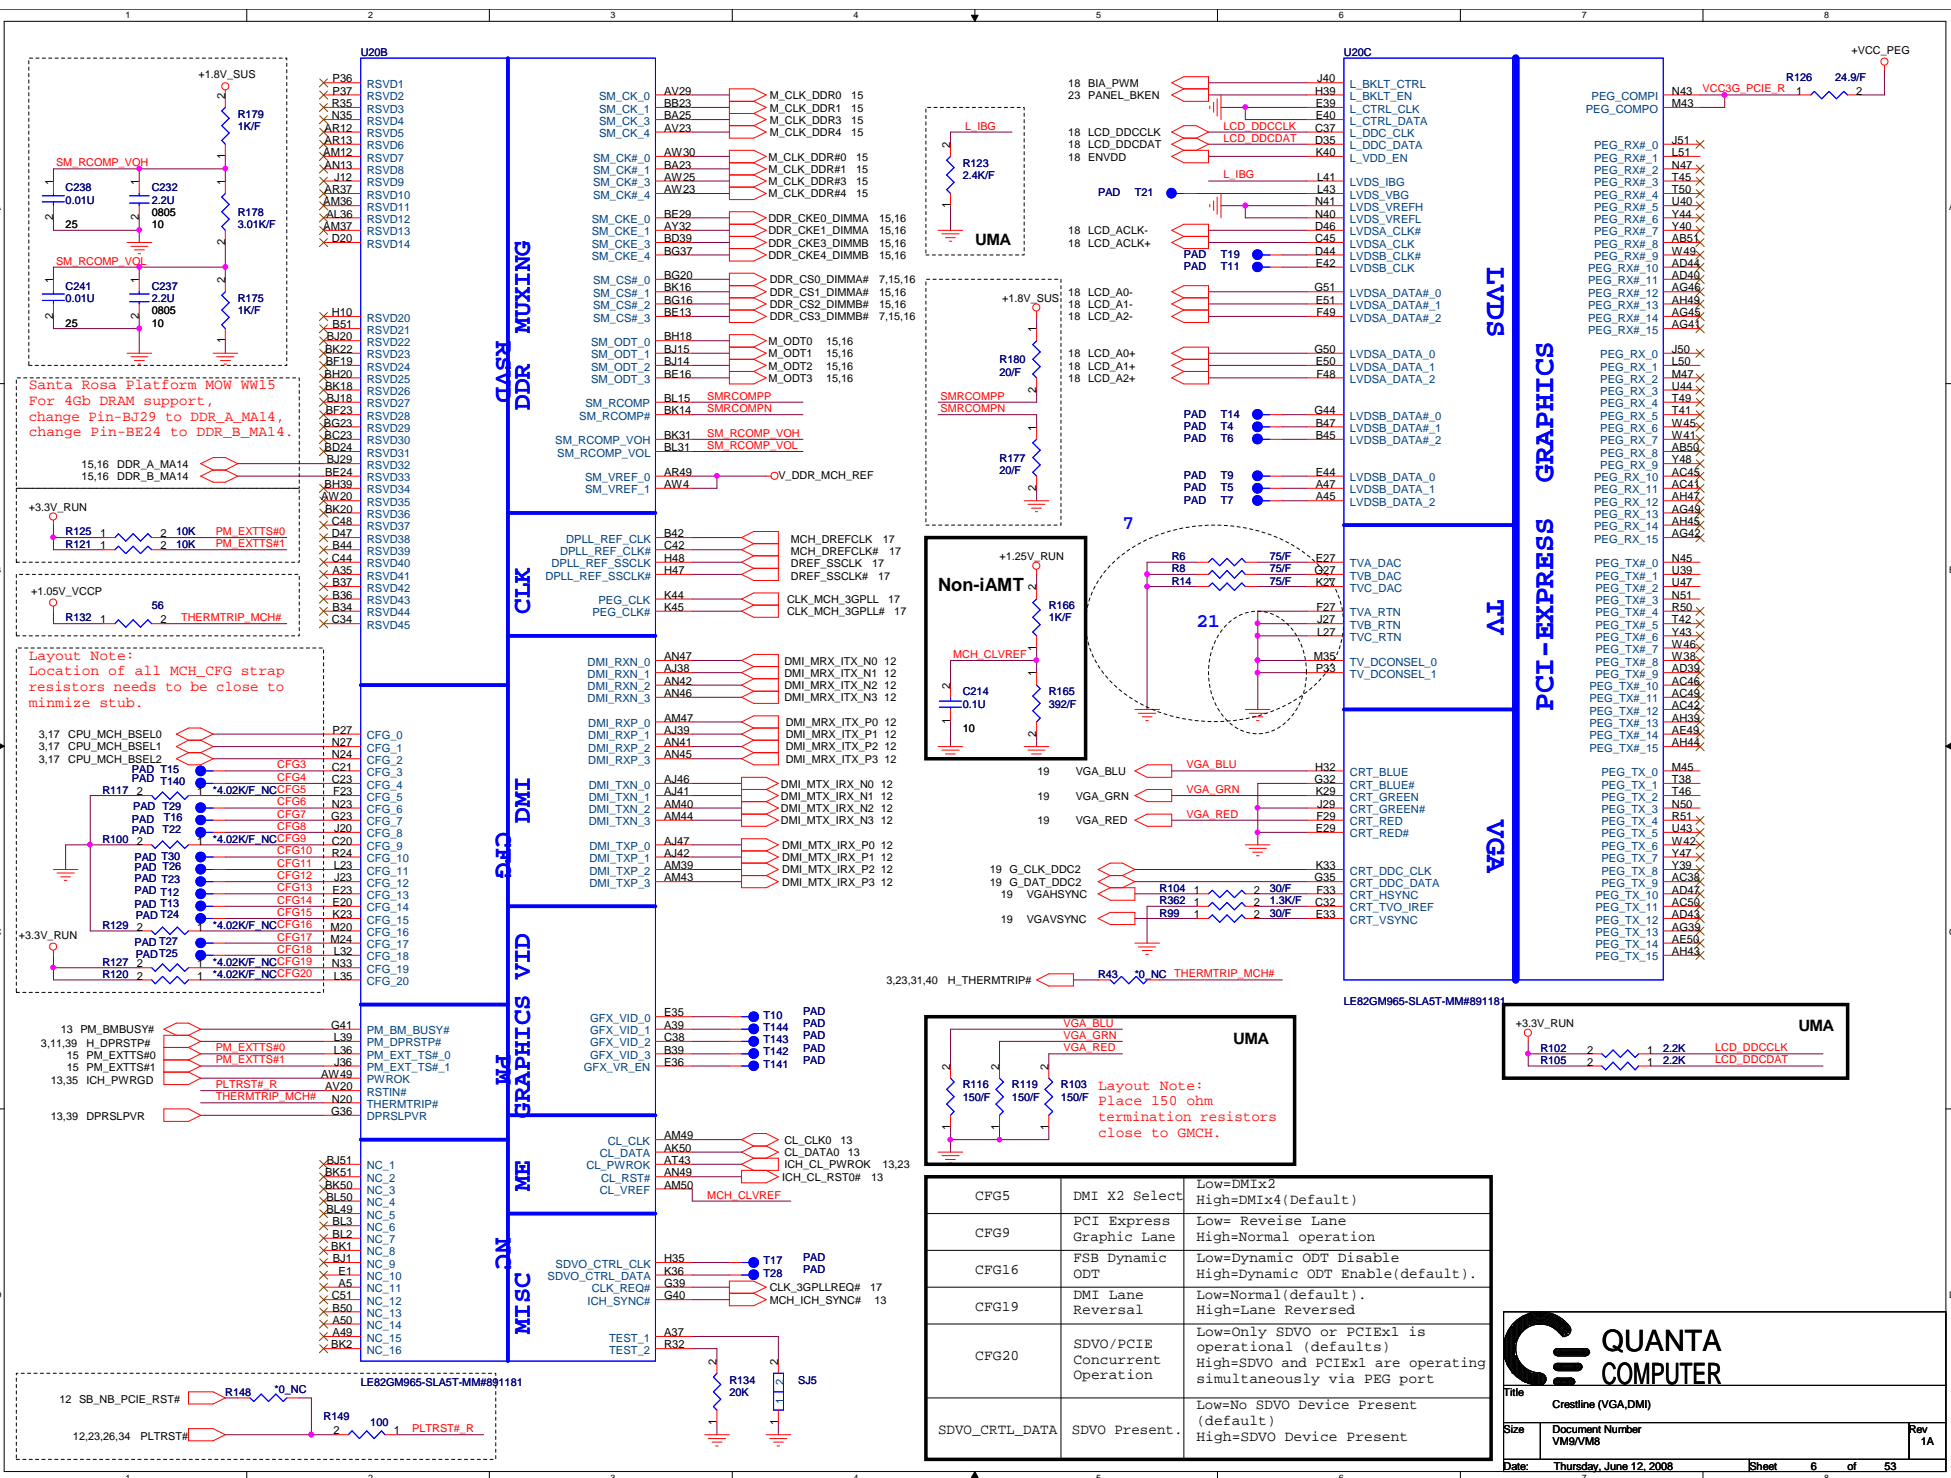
U20B

+1.8V_SUS

R179 1K/F

SM_RCOMP_VOH

C238 0.01U 25

C232 2.2U 0805 10

R178 3.01K/F

SM_RCOMP_VOL

C241 0.01U 25

C237 2.2U 0805 10

R175 1K/F

Santa Rosa Platform MOW WW15
For 4Gb DRAM support,
change Pin-BJ29 to DDR_A_MA14,
change Pin-BE24 to DDR_B_MA14.

15,16 DDR_A_MA14
15,16 DDR_B_MA14

+3.3V_RUN
R125 10K PM_EXTTS#0
R121 10K PM_EXTTS#1

+1.05V_VCCP
R132 56 THERMTRIP_MCH#

Layout Note:
Location of all MCH_CFG strap resistors needs to be close to minimize stub.

3,17 CPU_MCH_BSEL0
3,17 CPU_MCH_BSEL1
3,17 CPU_MCH_BSEL2

RSVD1 RSVD2 RSVD3 RSVD4 RSVD5 RSVD6 RSVD7 RSVD8 RSVD9 RSVD10 RSVD11 RSVD12 RSVD13 RSVD14
RSVD20 ... RSVD45

DDR MUXING RSVD

SM_CK_0 SM_CK_1 SM_CK_3 SM_CK_4
M_CLK_DDR0 15
M_CLK_DDR1 15
M_CLK_DDR3 15
M_CLK_DDR4 15

LVDS GRAPHICS PCI-EXPRESS TV VGA

Non-iAMT
+1.25V_RUN
R166 1K/F
MCH_CLVREF
C214 0.1U 10
R165 392/F

UMA
L_IBG
R123 2.4K/F

+1.8V_SUS
R180 20/F
SMRCOMPP
SMRCOMPN
R177 20/F

CFG DMI CLK PM GRAPHICS VID ME NC MISC

3,23,31,40 H_THERMTRIP#
R43 0_NC THERMTRIP_MCH#

LE82GM965-SLA5T-MM#891181

+3.3V_RUN
R102 2.2K LCD_DDCCLK
R105 2.2K LCD_DDCDAT
UMA

UMA
VGA_BLU VGA_GRN VGA_RED
R116 150/F R119 150/F R103 150/F
Layout Note:
Place 150 ohm termination resistors close to GMCH.

| CFG5 | DMI X2 Select | Low=DMIx2 High=DMIx4(Default) |
|---|---|---|
| CFG9 | PCI Express Graphic Lane | Low= Reveise Lane High=Normal operation |
| CFG16 | FSB Dynamic ODT | Low=Dynamic ODT Disable High=Dynamic ODT Enable(default). |
| CFG19 | DMI Lane Reversal | Low=Normal(default). High=Lane Reversed |
| CFG20 | SDVO/PCIE Concurrent Operation | Low=Only SDVO or PCIEx1 is operational (defaults) High=SDVO and PCIEx1 are operating simultaneously via PEG port |
| SDVO_CTRL_DATA | SDVO Present. | Low=No SDVO Device Present (default) High=SDVO Device Present |

12 SB_NB_PCIE_RST# R148 0_NC
12,23,26,34 PLTRST# R149 100 PLTRST#_R

R134 20K SJ5

QUANTA COMPUTER
Title Crestline (VGA,DMI)
Size Document Number VM9/VM8 Rev 1A
Date: Thursday, June 12, 2008 Sheet 6 of 53